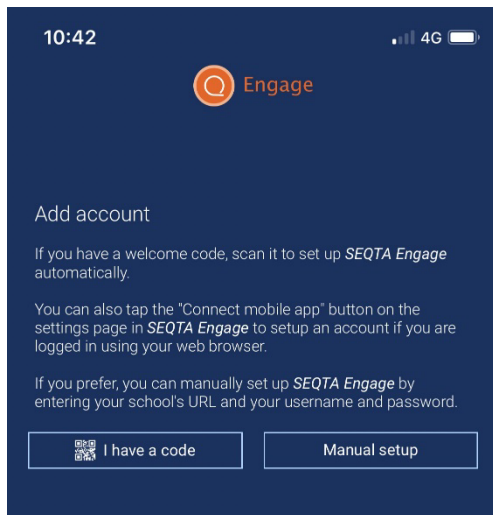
10:42

4G

Engage

Add account

If you have a welcome code, scan it to set up *SEQTA Engage* automatically.

You can also tap the "Connect mobile app" button on the settings page in *SEQTA Engage* to setup an account if you are logged in using your web browser.

If you prefer, you can manually set up *SEQTA Engage* by entering your school's URL and your username and password.

I have a code

Manual setup